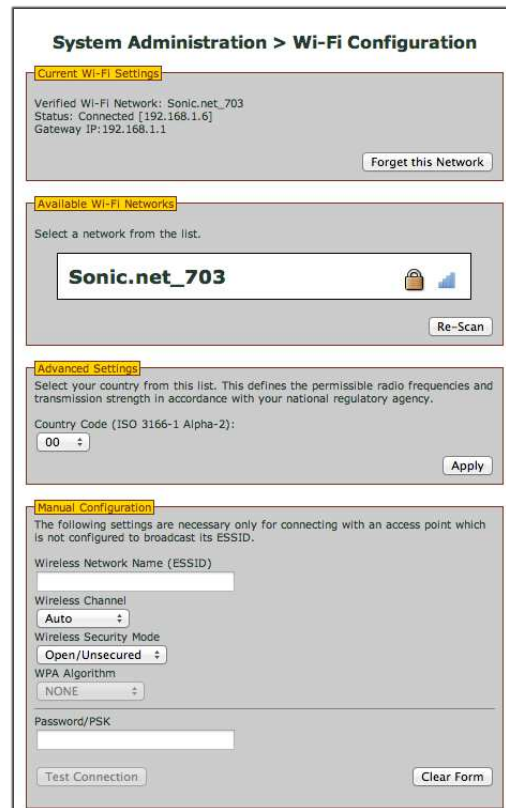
System Administration > Wi-Fi Configuration

Current Wi-Fi Settings

Verified Wi-Fi Network: Sonic.net_703
Status: Connected [192.168.1.6]
Gateway IP:192.168.1.1

Forget this Network

Available Wi-Fi Networks

Select a network from the list.

Sonic.net_703

Re-Scan

Advanced Settings

Select your country from this list. This defines the permissible radio frequencies and transmission strength in accordance with your national regulatory agency.

Country Code (ISO 3166-1 Alpha-2):
00

Apply

Manual Configuration

The following settings are necessary only for connecting with an access point which is not configured to broadcast its ESSID.

Wireless Network Name (ESSID)

Wireless Channel
Auto

Wireless Security Mode
Open/Unsecured

WPA Algorithm
NONE

Password/PSK

Test Connection

Clear Form